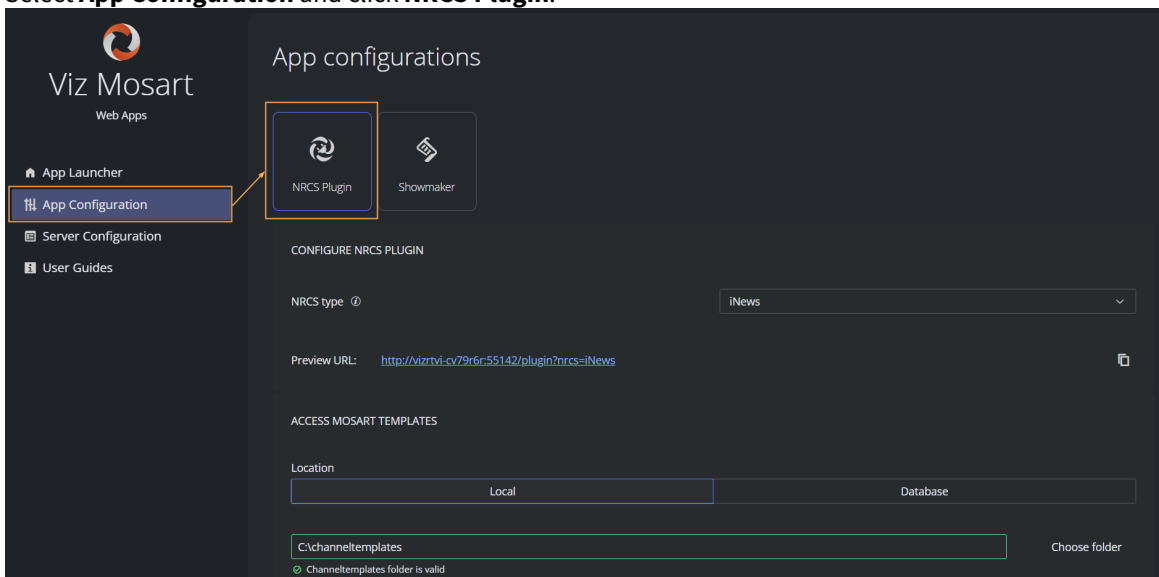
Select **App Configuration** and click **NRCS Plugin**.

Viz Mosart
Web Apps

App Launcher
App Configuration
Server Configuration
User Guides

App configurations

NRCS Plugin
Showmaker

CONFIGURE NRCS PLUGIN

NRCS type
iNews

Preview URL: http://vizrtvi-cv79r6r:55142/plugin?nrcs=iNews

ACCESS MOSART TEMPLATES

Location
Local
Database

C:\channeltemplates
Choose folder
Channeltemplates folder is valid